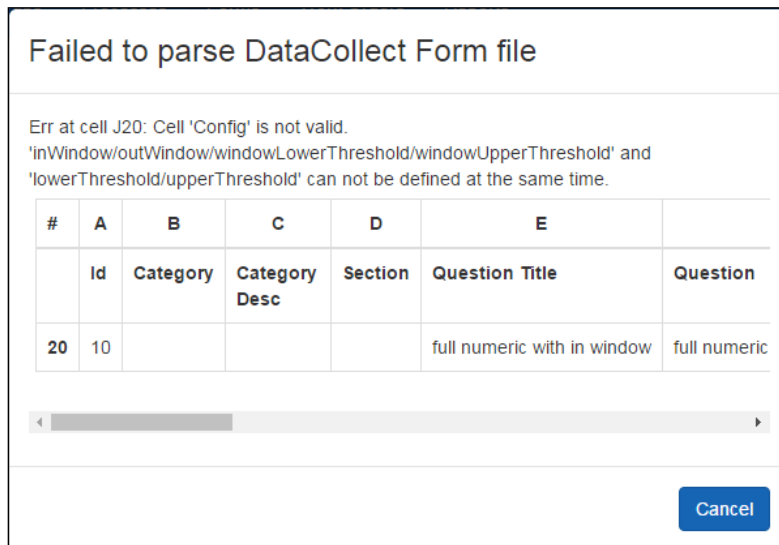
Failed to parse DataCollect Form file

Err at cell J20: Cell 'Config' is not valid. 'inWindow/outWindow/windowLowerThreshold/windowUpperThreshold' and 'lowerThreshold/upperThreshold' can not be defined at the same time.

| # | A | B | C | D | E | |
|---|---|---|---|---|---|---|
| | Id | Category | Category Desc | Section | Question Title | Question |
| 20 | 10 | | | | full numeric with in window | full numeric |

Cancel